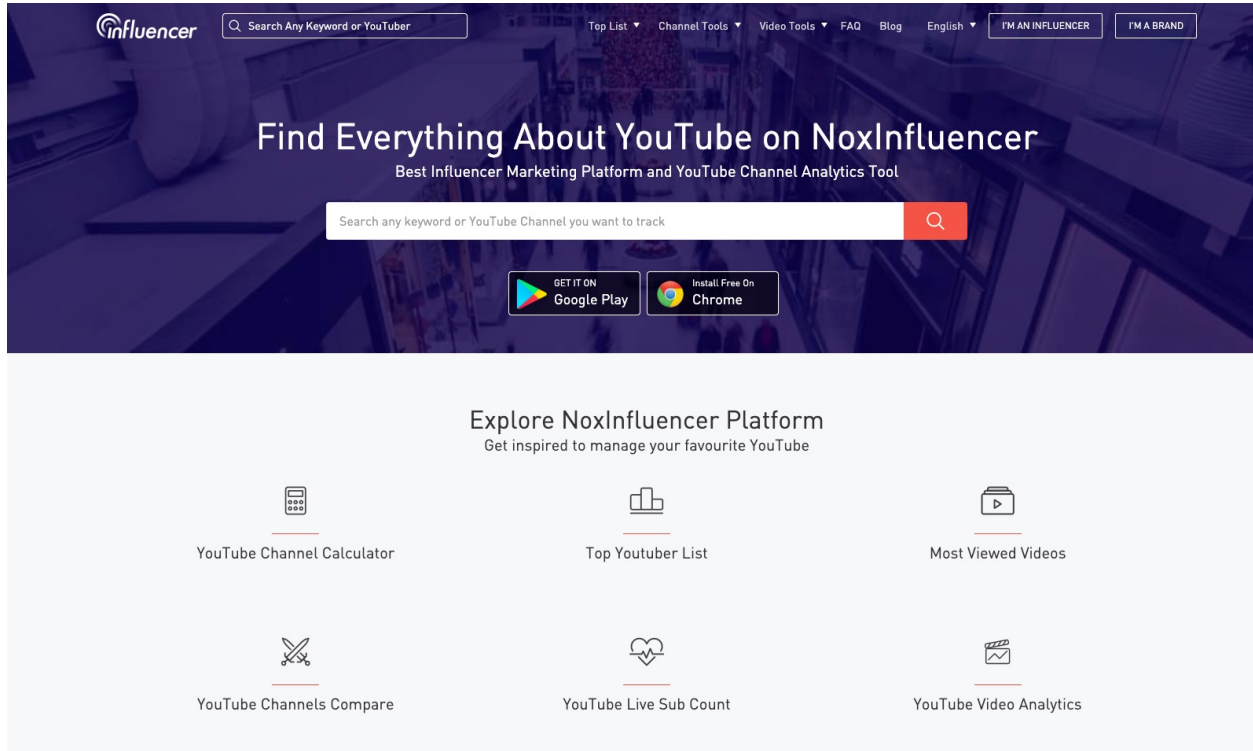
influencer

Search Any Keyword or YouTuber

Top List ▼ Channel Tools ▼ Video Tools ▼ FAQ Blog English ▼ I'M AN INFLUENCER I'M A BRAND

Find Everything About YouTube on NoxInfluencer

Best Influencer Marketing Platform and YouTube Channel Analytics Tool

Search any keyword or YouTube Channel you want to track

GET IT ON Google Play

Install Free On Chrome

Explore NoxInfluencer Platform

Get inspired to manage your favourite YouTube

YouTube Channel Calculator

Top Youtuber List

Most Viewed Videos

YouTube Channels Compare

YouTube Live Sub Count

YouTube Video Analytics